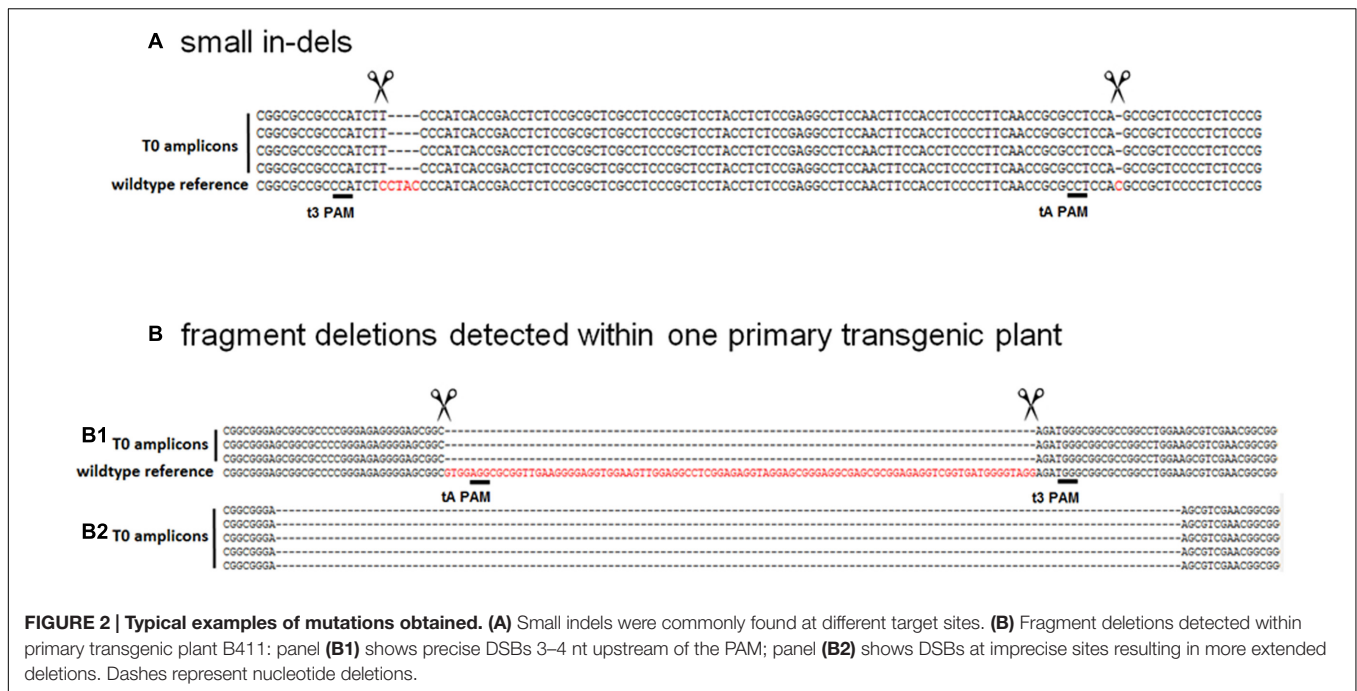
A small in-dels

T0 amplicons
CGGCGCCGCCCATCTT----CCCATCACCGACCTCTCCGCGCTCGCCTCCCGCTCCTACCTCTCCGAGGCCTCCAACTTCCACCTCCCCTTCAACCGCGCCTCCA-GCCGCTCCCCTCTCCCG
CGGCGCCGCCCATCTT----CCCATCACCGACCTCTCCGCGCTCGCCTCCCGCTCCTACCTCTCCGAGGCCTCCAACTTCCACCTCCCCTTCAACCGCGCCTCCA-GCCGCTCCCCTCTCCCG
CGGCGCCGCCCATCTT----CCCATCACCGACCTCTCCGCGCTCGCCTCCCGCTCCTACCTCTCCGAGGCCTCCAACTTCCACCTCCCCTTCAACCGCGCCTCCA-GCCGCTCCCCTCTCCCG
CGGCGCCGCCCATCTT----CCCATCACCGACCTCTCCGCGCTCGCCTCCCGCTCCTACCTCTCCGAGGCCTCCAACTTCCACCTCCCCTTCAACCGCGCCTCCA-GCCGCTCCCCTCTCCCG
wildtype reference CGGCGCCGCCCATCTCCTACCCCATCACCGACCTCTCCGCGCTCGCCTCCCGCTCCTACCTCTCCGAGGCCTCCAACTTCCACCTCCCCTTCAACCGCGCCTCCACGCCGCTCCCCTCTCCCG
t3 PAM
tA PAM

B fragment deletions detected within one primary transgenic plant

B1 T0 amplicons
CGGCGGGAGCGGCGCCCCGGGAGAGGGGAGCGGC------------------------------------------------------------------------AGATGGGCGGCGCCGGCCTGGAAGCGTCGAACGGCGG
CGGCGGGAGCGGCGCCCCGGGAGAGGGGAGCGGC------------------------------------------------------------------------AGATGGGCGGCGCCGGCCTGGAAGCGTCGAACGGCGG
CGGCGGGAGCGGCGCCCCGGGAGAGGGGAGCGGC------------------------------------------------------------------------AGATGGGCGGCGCCGGCCTGGAAGCGTCGAACGGCGG
wildtype reference CGGCGGGAGCGGCGCCCCGGGAGAGGGGAGCGGCGTGGAGGCGCGGTTGAAGGGGAGGTGGAAGTTGGAGGCCTCGGAGAGGTAGGAGCGGGAGGCGAGCGCGGAGAGGTCGGTGATGGGGTAGGAGATGGGCGGCGCCGGCCTGGAAGCGTCGAACGGCGG
tA PAM
t3 PAM

B2 T0 amplicons
CGGCGGGA------------------------------------------------------------------------AGCGTCGAACGGCGG
CGGCGGGA------------------------------------------------------------------------AGCGTCGAACGGCGG
CGGCGGGA------------------------------------------------------------------------AGCGTCGAACGGCGG
CGGCGGGA------------------------------------------------------------------------AGCGTCGAACGGCGG
CGGCGGGA------------------------------------------------------------------------AGCGTCGAACGGCGG

FIGURE 2 | Typical examples of mutations obtained. (A) Small indels were commonly found at different target sites. (B) Fragment deletions detected within primary transgenic plant B411: panel (B1) shows precise DSBs 3–4 nt upstream of the PAM; panel (B2) shows DSBs at imprecise sites resulting in more extended deletions. Dashes represent nucleotide deletions.